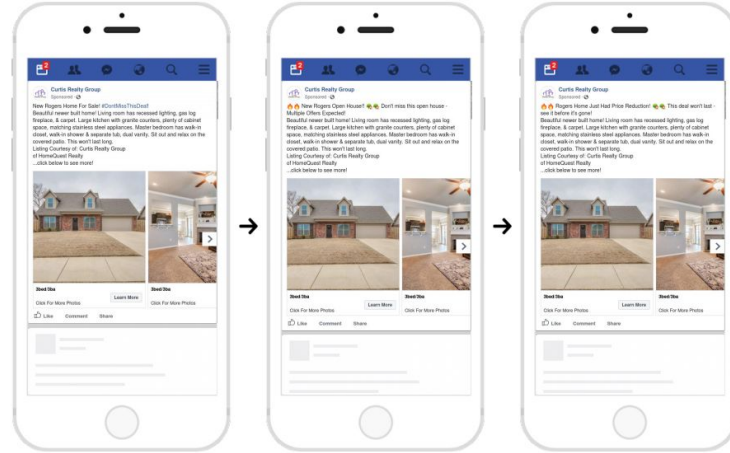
2

Curtis Realty Group
Sponsored

New Rogers Home For Sale! #DontMissThisDeal!
Beautiful newer built home! Living room has recessed lighting, gas log fireplace, & carpet. Large kitchen with granite counters, plenty of cabinet space, matching stainless steel appliances. Master bedroom has walk-in closet, walk-in shower & separate tub, dual vanity. Sit out and relax on the covered patio. This won't last long.
Listing Courtesy of: Curtis Realty Group
of HomeQuest Realty
...click below to see more!

Click For More Photos
Learn More
Click For More Photos

Like Comment Share

2

Curtis Realty Group
Sponsored

New Rogers Open House! Don't miss this open house - Multiple Offers Expected!
Beautiful newer built home! Living room has recessed lighting, gas log fireplace, & carpet. Large kitchen with granite counters, plenty of cabinet space, matching stainless steel appliances. Master bedroom has walk-in closet, walk-in shower & separate tub, dual vanity. Sit out and relax on the covered patio. This won't last long.
Listing Courtesy of: Curtis Realty Group
of HomeQuest Realty
...click below to see more!

Click For More Photos
Learn More
Click For More Photos

Like Comment Share

2

Curtis Realty Group
Sponsored

Rogers Home Just Had Price Reduction! This deal won't last - see it before it's gone!
Beautiful newer built home! Living room has recessed lighting, gas log fireplace, & carpet. Large kitchen with granite counters, plenty of cabinet space, matching stainless steel appliances. Master bedroom has walk-in closet, walk-in shower & separate tub, dual vanity. Sit out and relax on the covered patio. This won't last long.
Listing Courtesy of: Curtis Realty Group
of HomeQuest Realty
...click below to see more!

Click For More Photos
Learn More
Click For More Photos

Like Comment Share